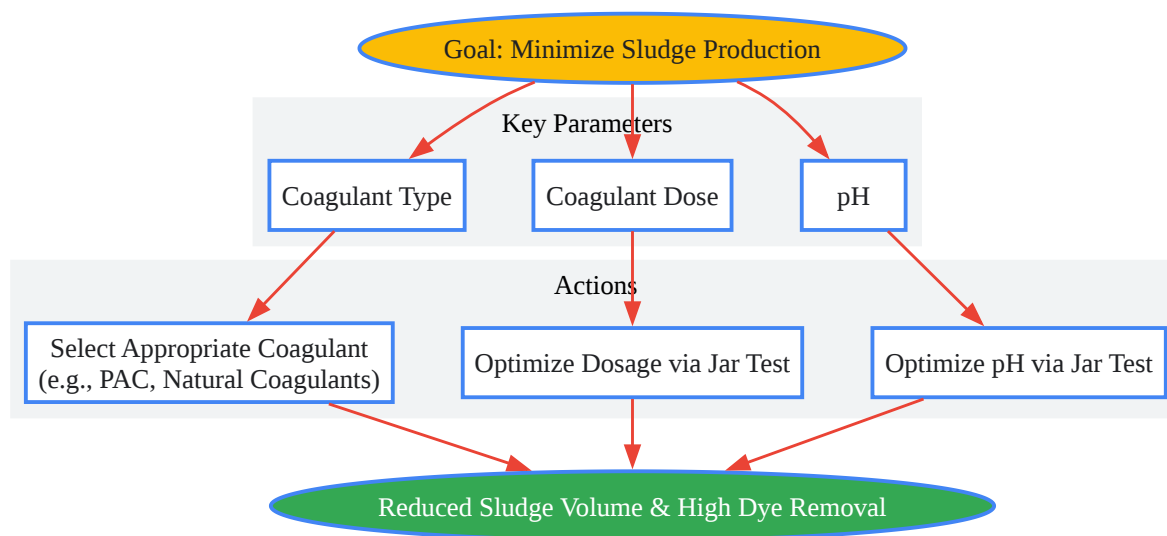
Goal: Minimize Sludge Production

Key Parameters

Coagulant Type

Coagulant Dose

pH

Actions

Select Appropriate Coagulant (e.g., PAC, Natural Coagulants)

Optimize Dosage via Jar Test

Optimize pH via Jar Test

Reduced Sludge Volume & High Dye Removal